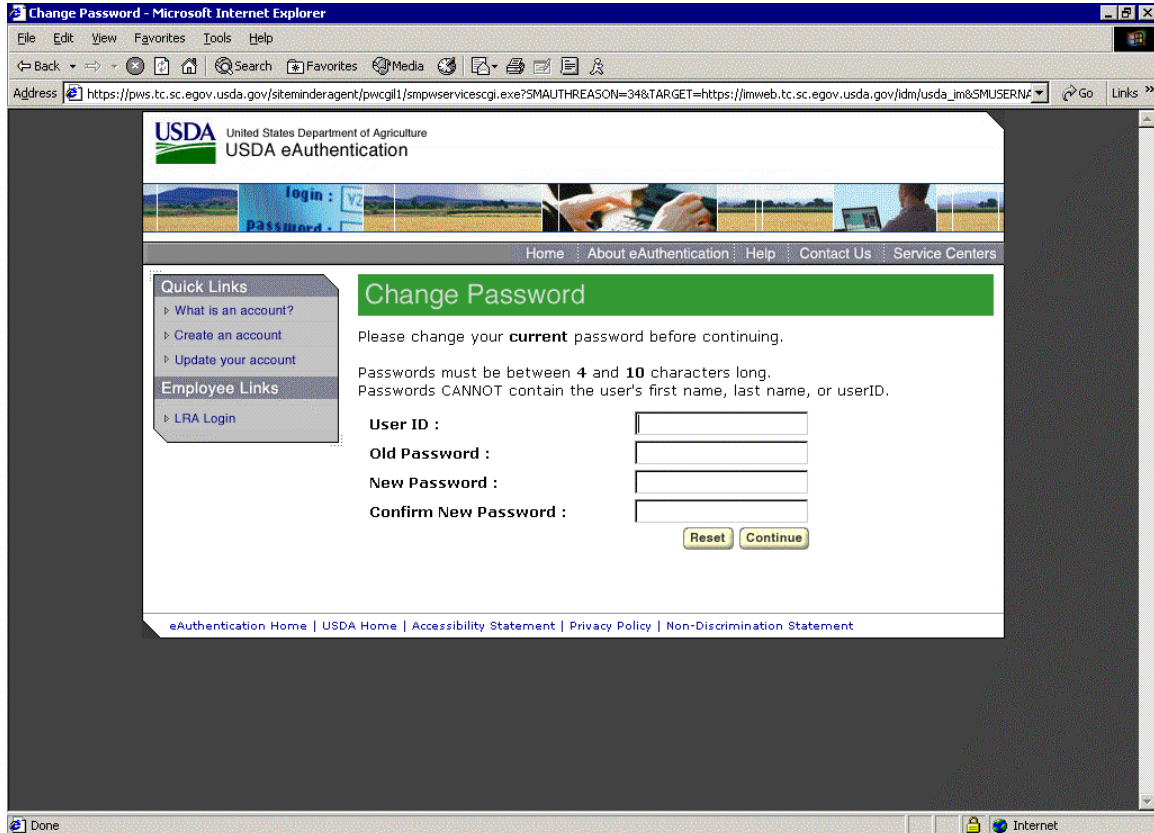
Change Password - Microsoft Internet Explorer

File Edit View Favorites Tools Help

Back Search Favorites Media

Address https://pws.tc.sc.egov.usda.gov/siteminderagent/pwcgil1/smpwservicescgi.exe?SMAUTHREASON=34&TARGET=https://imweb.tc.sc.egov.usda.gov/idm/usda_im&SMUSERNA Go Links

USDA United States Department of Agriculture
USDA eAuthentication

login :
password :

Home | About eAuthentication | Help | Contact Us | Service Centers

Quick Links
What is an account?
Create an account
Update your account

Employee Links
LRA Login

Change Password

Please change your **current** password before continuing.

Passwords must be between **4** and **10** characters long.
Passwords CANNOT contain the user's first name, last name, or userID.

User ID :
Old Password :
New Password :
Confirm New Password :

Reset Continue

eAuthentication Home | USDA Home | Accessibility Statement | Privacy Policy | Non-Discrimination Statement

Done Internet